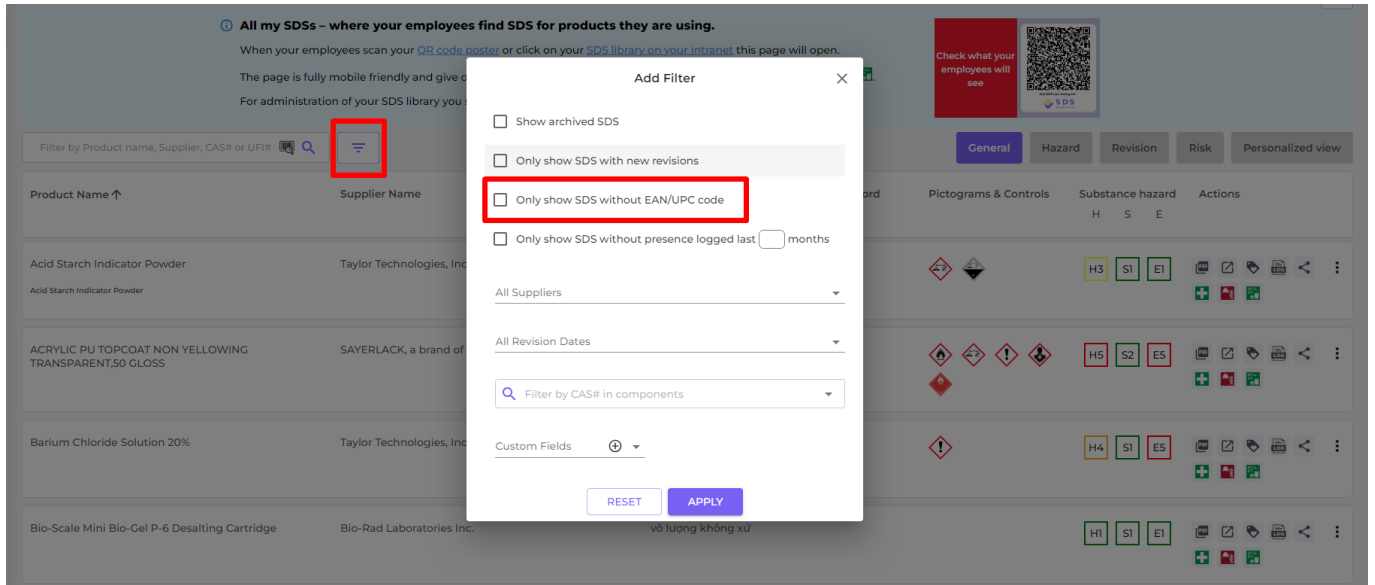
All my SDSs – where your employees find SDS for products they are using.

When your employees scan your QR code poster or click on your SDS library on your intranet this page will open.

The page is fully mobile friendly and give c

For administration of your SDS library you s

Check what your employees will see

SDS

Filter by Product name, Supplier, CAS# or UFI#

General Hazard Revision Risk Personalized view

| Product Name ↑ | Supplier Name | | Pictograms & Controls | Substance hazard H S E | Actions |
|---|---|---|---|---|---|
| Acid Starch Indicator Powder<br>Acid Starch Indicator Powder | Taylor Technologies, Inc | | | H3 S1 E1 | |
| ACRYLIC PU TOPCOAT NON YELLOWING TRANSPARENT,50 GLOSS | SAYERLACK, a brand of | | | H5 S2 E5 | |
| Barium Chloride Solution 20% | Taylor Technologies, Inc | | | H4 S1 E5 | |
| Bio-Scale Mini Bio-Gel P-6 Desalting Cartridge | Bio-Rad Laboratories Inc. | vô lượng không xử | | H1 S1 E1 | |

Add Filter

Show archived SDS

Only show SDS with new revisions

Only show SDS without EAN/UPC code

Only show SDS without presence logged last months

All Suppliers

All Revision Dates

Filter by CAS# in components

Custom Fields

RESET APPLY